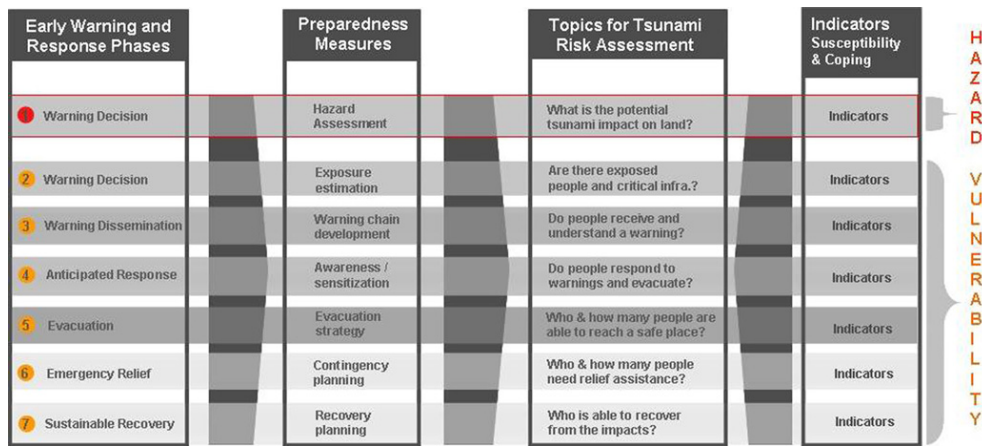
| Early Warning and Response Phases | Preparedness Measures | Topics for Tsunami Risk Assessment | Indicators Susceptibility & Coping |
|---|---|---|---|
| 1 Warning Decision | Hazard Assessment | What is the potential tsunami impact on land? | Indicators |
| 2 Warning Decision | Exposure estimation | Are there exposed people and critical infra.? | Indicators |
| 3 Warning Dissemination | Warning chain development | Do people receive and understand a warning? | Indicators |
| 4 Anticipated Response | Awareness / sensitization | Do people respond to warnings and evacuate? | Indicators |
| 5 Evacuation | Evacuation strategy | Who & how many people are able to reach a safe place? | Indicators |
| 6 Emergency Relief | Contingency planning | Who & how many people need relief assistance? | Indicators |
| 7 Sustainable Recovery | Recovery planning | Who is able to recover from the impacts? | Indicators |

HAZARD

VULNERABILITY